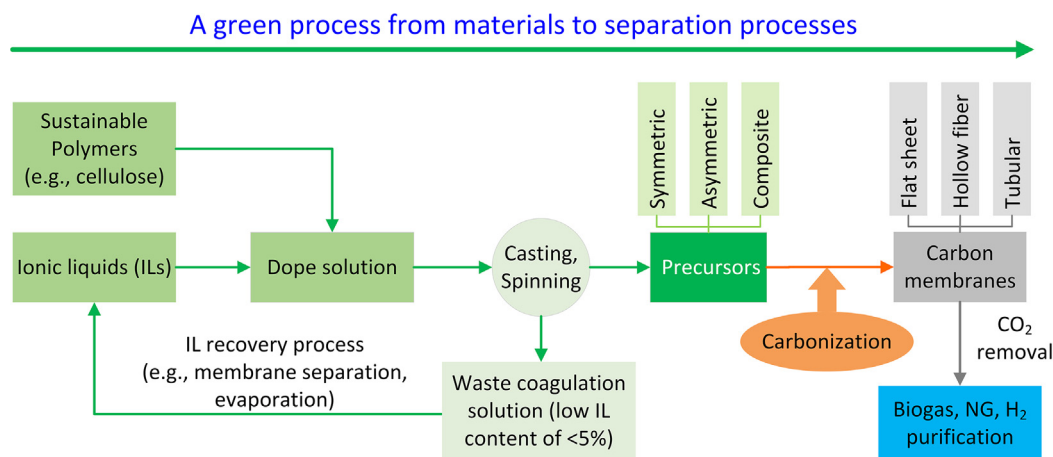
A green process from materials to separation processes

Sustainable Polymers (e.g., cellulose)

Ionic liquids (ILs)

Dope solution

Casting, Spinning

Symmetric

Asymmetric

Composite

Precursors

Carbonization

Flat sheet

Hollow fiber

Tubular

Carbon membranes

$CO_2$ removal

Biogas, NG, $H_2$ purification

IL recovery process (e.g., membrane separation, evaporation)

Waste coagulation solution (low IL content of <5%)